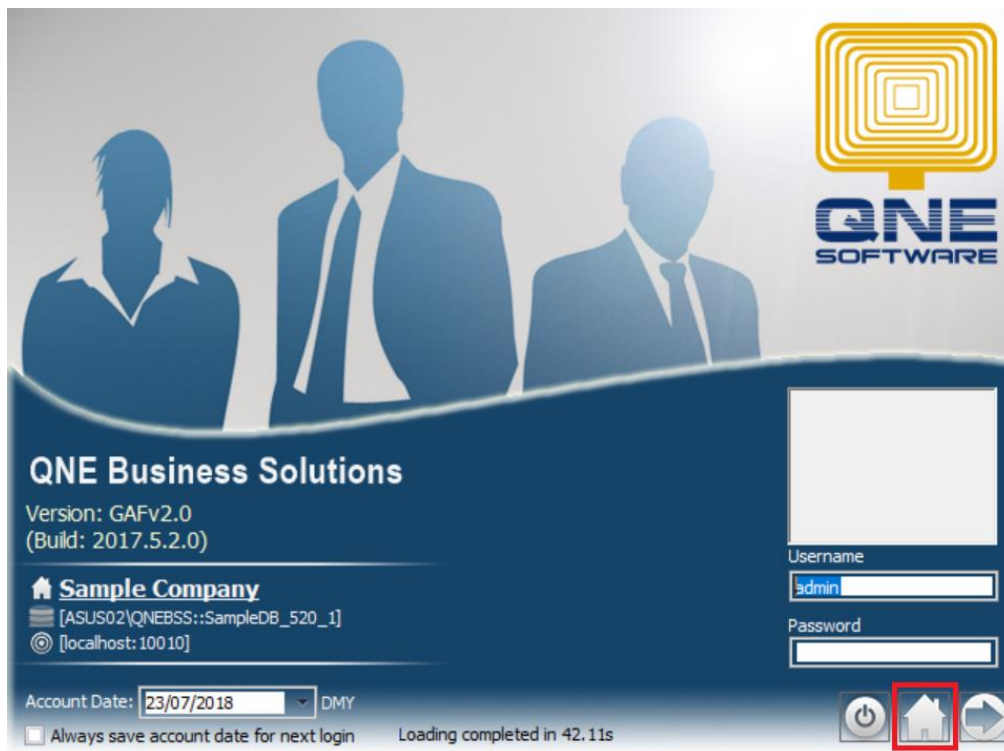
QNE
SOFTWARE

QNE Business Solutions

Version: GAFv2.0
(Build: 2017.5.2.0)

Sample Company
[ASUS02\QNEBSS::SampleDB_520_1]
[localhost:10010]

Username
admin
Password

Account Date: 23/07/2018 DMY
Always save account date for next login
Loading completed in 42.11s